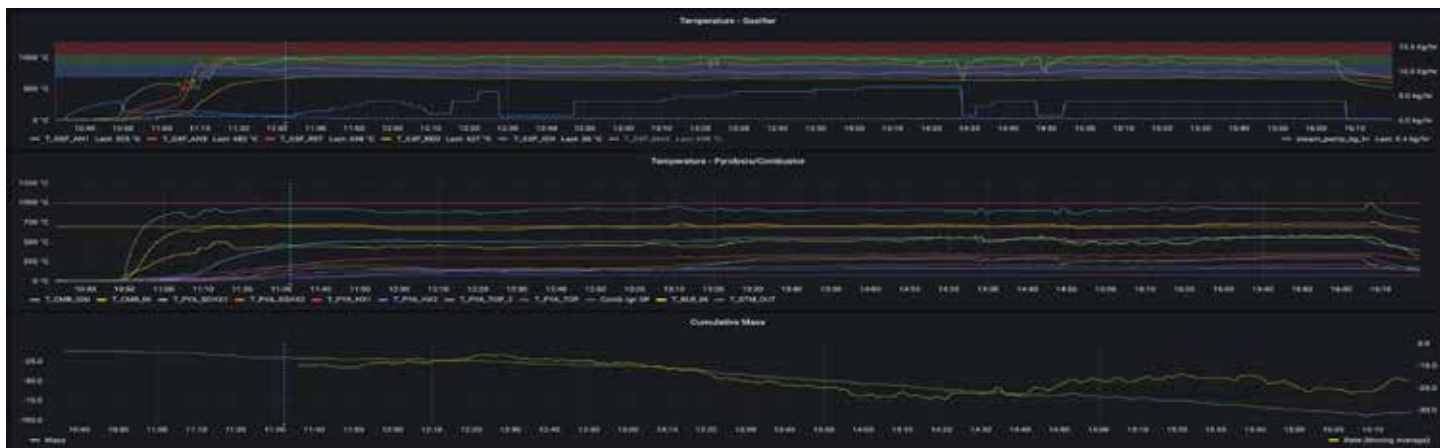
Temperature - Gasifier

1000 °C
500 °C
0 °C

15.0 kg/hr
10.0 kg/hr
5.0 kg/hr
0.0 kg/hr

10:40 10:50 11:00 11:10 11:20 11:30 11:40 11:50 12:00 12:10 12:20 12:30 12:40 12:50 13:00 13:10 13:20 13:30 13:40 13:50 14:00 14:10 14:20 14:30 14:40 14:50 15:00 15:10 15:20 15:30 15:40 15:50 16:00 16:10

— T_GSF_AH1 Last: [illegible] °C — T_GSF_AH2 Last: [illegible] °C — T_GSF_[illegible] Last: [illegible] °C — T_GSF_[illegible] Last: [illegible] °C — T_GSF_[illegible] Last: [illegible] °C — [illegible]

— steam_pump_kg_hr Last: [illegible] kg/hr

Temperature - Pyrolysis/Combustor

1250 °C
1000 °C
750 °C
500 °C
250 °C
0 °C

10:40 10:50 11:00 11:10 11:20 11:30 11:40 11:50 12:00 12:10 12:20 12:30 12:40 12:50 13:00 13:10 13:20 13:30 13:40 13:50 14:00 14:10 14:20 14:30 14:40 14:50 15:00 15:10 15:20 15:30 15:40 15:50 16:00 16:10

— T_CMB_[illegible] — T_CMB_IN — T_PYA_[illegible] — T_PYA_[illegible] — T_PYA_HX1 — T_PYA_HX2 — T_PYA_TOP_2 — T_PYA_TOP — Comb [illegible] SP — T_BLR_IN — T_STM_OUT

Cumulative Mass

-25.0
-50.0
-75.0
-100.0

0.0
-10.0
-20.0
-30.0

10:40 10:50 11:00 11:10 11:20 11:30 11:40 11:50 12:00 12:10 12:20 12:30 12:40 12:50 13:00 13:10 13:20 13:30 13:40 13:50 14:00 14:10 14:20 14:30 14:40 14:50 15:00 15:10 15:20 15:30 15:40 15:50 16:00 16:10

— Mass

— Rate (Moving average)